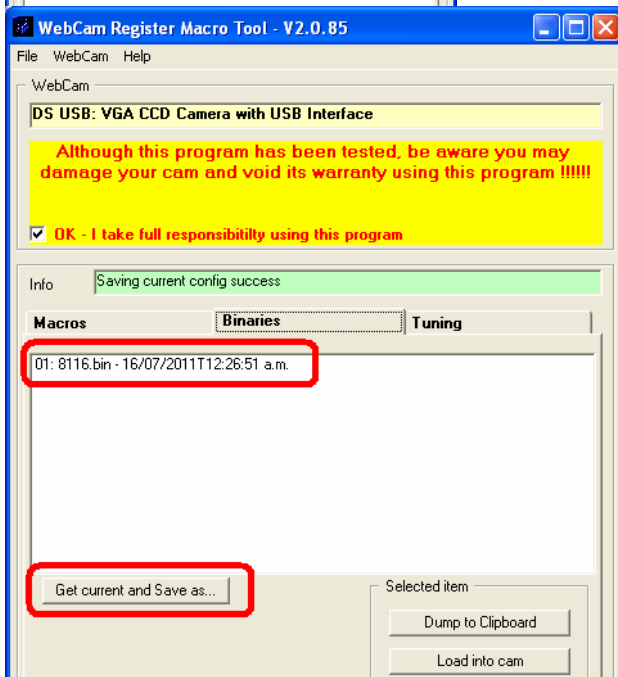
WebCam Register Macro Tool - V2.0.85

File WebCam Help

WebCam

DS USB: VGA CCD Camera with USB Interface

Although this program has been tested, be aware you may damage your cam and void its warranty using this program !!!!!!

OK - I take full responsibitilty using this program

Info

Saving current config success

Macros

Binaries

Tuning

01: 8116.bin - 16/07/2011T12:26:51 a.m.

Get current and Save as...

Selected item

Dump to Clipboard

Load into cam